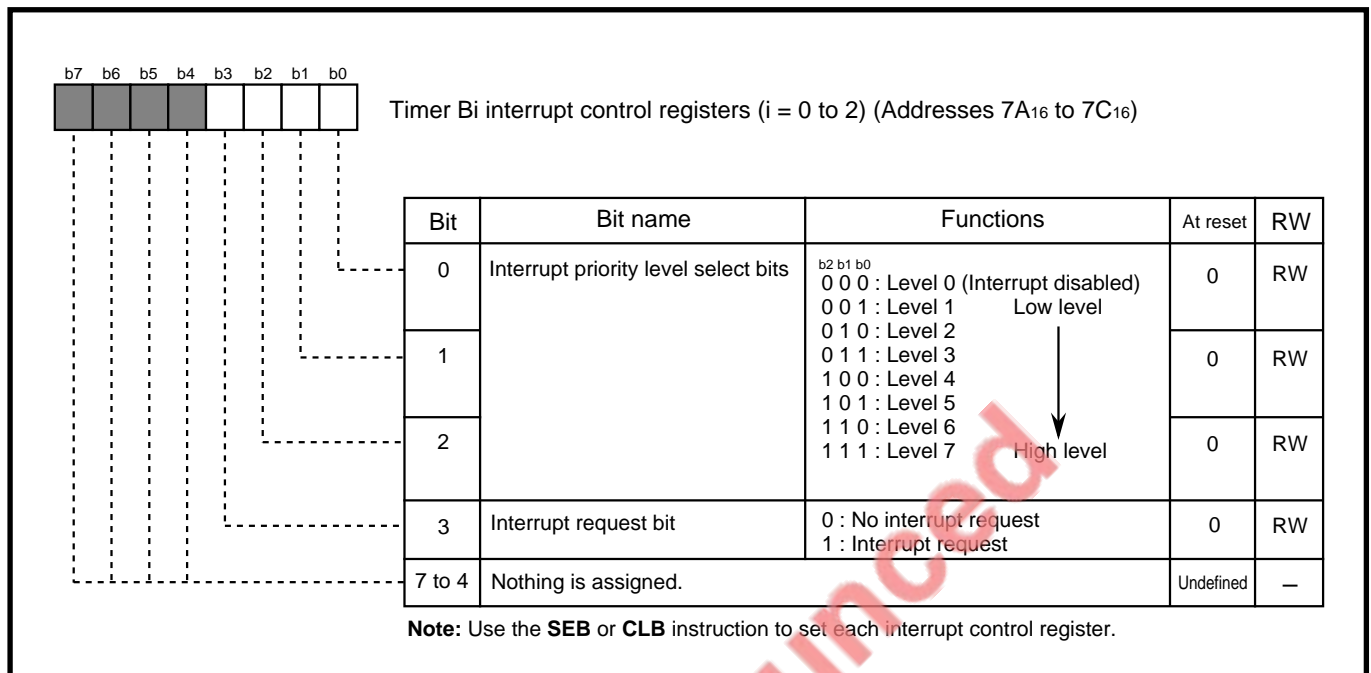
b7 b6 b5 b4 b3 b2 b1 b0

Timer Bi interrupt control registers (i = 0 to 2) (Addresses $7A_{16}$ to $7C_{16}$)

| Bit | Bit name | Functions | At reset | RW |
|---|---|---|---|---|
| 0 | Interrupt priority level select bits | b2 b1 b0<br>0 0 0 : Level 0 (Interrupt disabled)<br>0 0 1 : Level 1 Low level<br>0 1 0 : Level 2<br>0 1 1 : Level 3<br>1 0 0 : Level 4<br>1 0 1 : Level 5<br>1 1 0 : Level 6<br>1 1 1 : Level 7 High level | 0 | RW |
| 1 | | | 0 | RW |
| 2 | | | 0 | RW |
| 3 | Interrupt request bit | 0 : No interrupt request<br>1 : Interrupt request | 0 | RW |
| 7 to 4 | Nothing is assigned. | | Undefined | – |

Note: Use the SEB or CLB instruction to set each interrupt control register.

nced